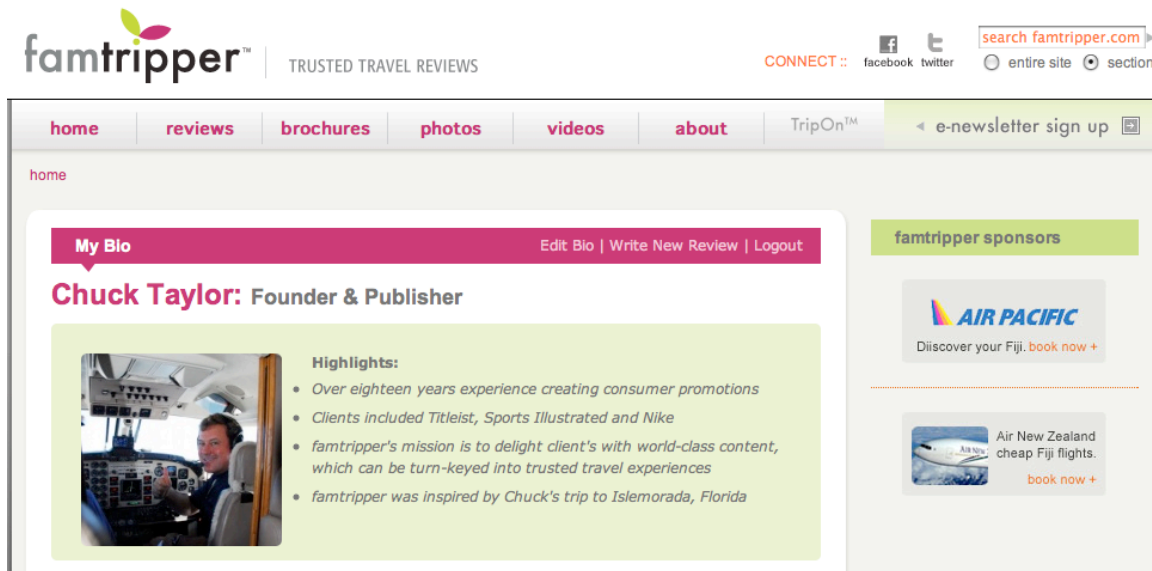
famtripper™ | TRUSTED TRAVEL REVIEWS

CONNECT :: facebook twitter

search famtripper.com

entire site section

home | reviews | brochures | photos | videos | about | TripOn™ | e-newsletter sign up

home

My Bio

Edit Bio | Write New Review | Logout

Chuck Taylor: Founder & Publisher

Highlights:

- Over eighteen years experience creating consumer promotions
- Clients included Titleist, Sports Illustrated and Nike
- famtripper's mission is to delight client's with world-class content, which can be turn-keyed into trusted travel experiences
- famtripper was inspired by Chuck's trip to Islemorada, Florida

famtripper sponsors

AIR PACIFIC

Diiscover your Fiji. book now +

Air New Zealand cheap Fiji flights.

book now +